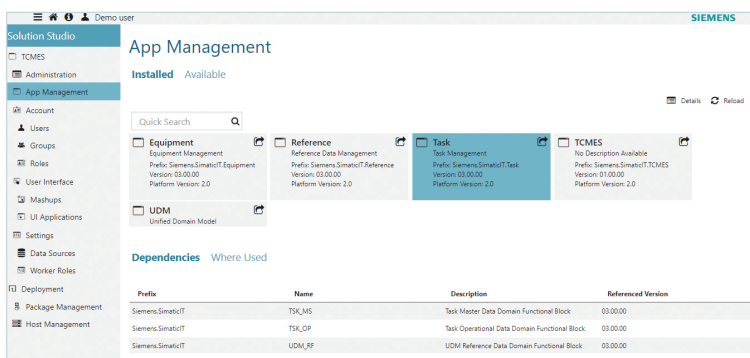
Demo user

SIEMENS

Solution Studio

TCMES

Administration

App Management

Account

Users

Groups

Roles

User Interface

Mashups

UI Applications

Settings

Data Sources

Worker Roles

Deployment

Package Management

Host Management

App Management

Installed Available

Quick Search

Details Reload

Equipment
Equipment Management
Prefix: Siemens.SimaticIT.Equipment
Version: 03.00.00
Platform Version: 2.0

Reference
Reference Data Management
Prefix: Siemens.SimaticIT.Reference
Version: 03.00.00
Platform Version: 2.0

Task
Task Management
Prefix: Siemens.SimaticIT.Task
Version: 03.00.00
Platform Version: 2.0

TCMES
No Description Available
Prefix: Siemens.SimaticIT.TCMES
Version: 01.00.00
Platform Version: 2.0

UDM
Unified Domain Model

Dependencies Where Used

| Prefix | Name | Description | Referenced Version |
|---|---|---|---|
| Siemens.SimaticIT | TSK_MS | Task Master Data Domain Functional Block | 03.00.00 |
| Siemens.SimaticIT | TSK_OP | Task Operational Data Domain Functional Block | 03.00.00 |
| Siemens.SimaticIT | UDM_RF | UDM Reference Data Domain Functional Block | 03.00.00 |